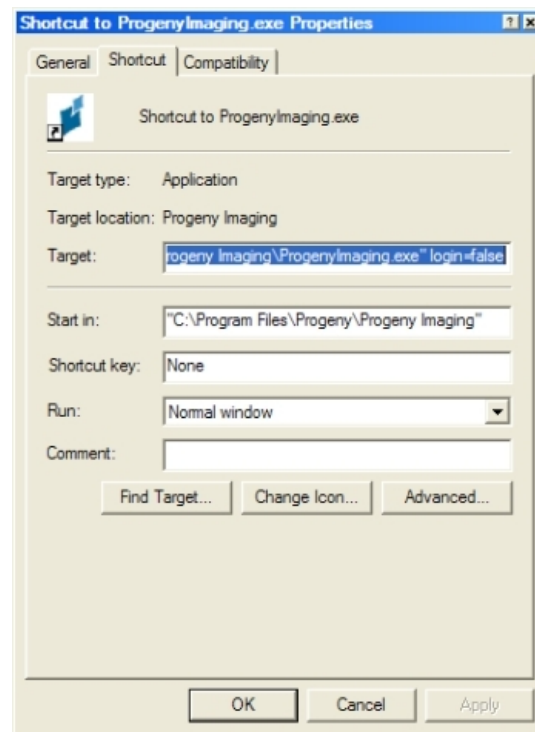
Shortcut to ProgenyImaging.exe Properties

?

General | Shortcut | Compatibility

Shortcut to ProgenyImaging.exe

Target type: Application

Target location: Progeny Imaging

Target: rogeny Imaging\ProgenyImaging.exe" login=false

Start in: "C:\Program Files\Progeny\Progeny Imaging"

Shortcut key: None

Run: Normal window

Comment:

Find Target... Change Icon... Advanced...

OK Cancel Apply